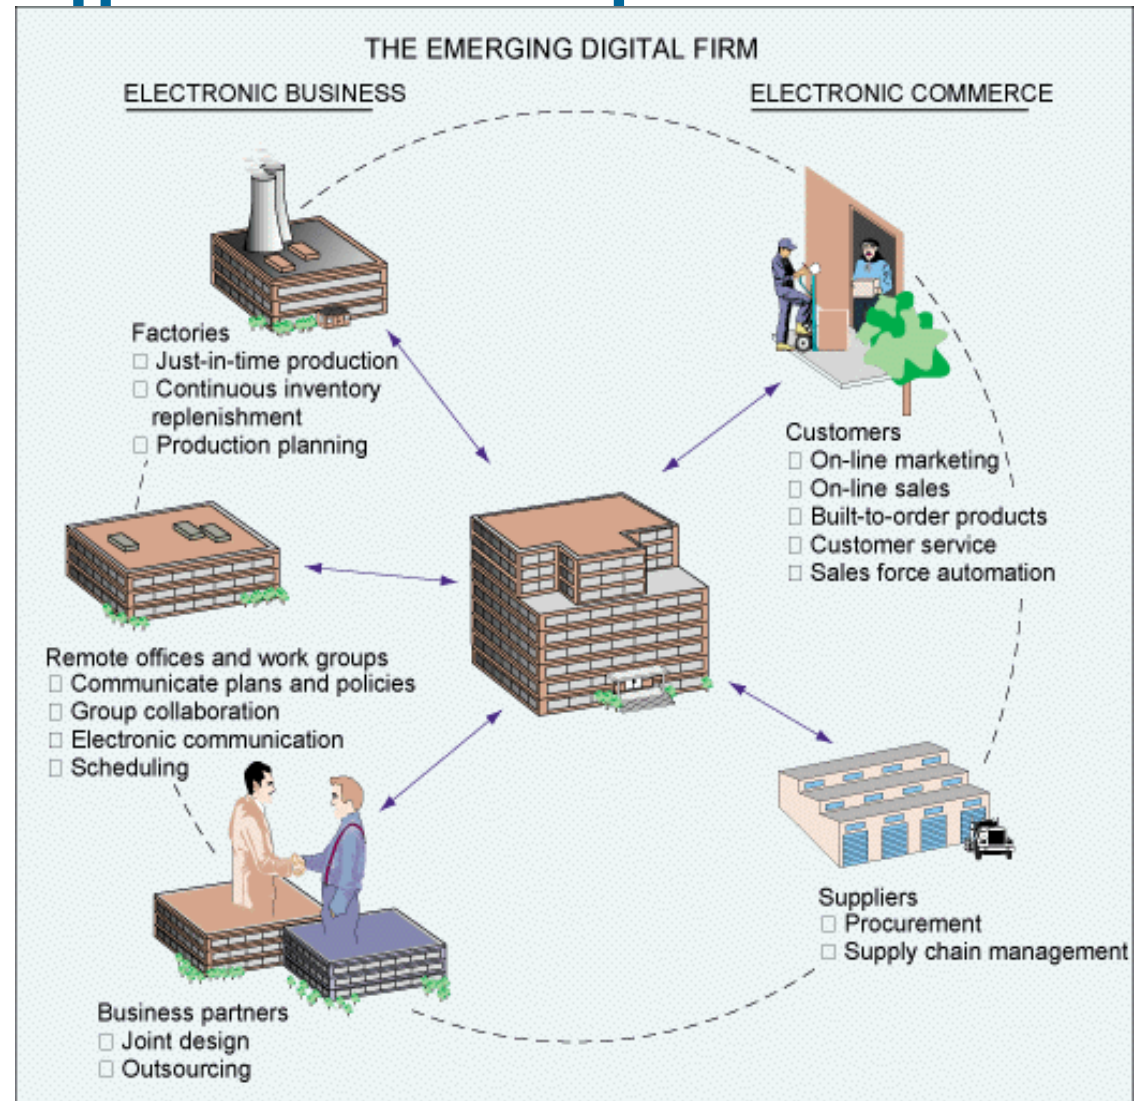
THE EMERGING DIGITAL FIRM

ELECTRONIC BUSINESS

ELECTRONIC COMMERCE

Factories
□ Just-in-time production
□ Continuous inventory replenishment
□ Production planning

Customers
□ On-line marketing
□ On-line sales
□ Built-to-order products
□ Customer service
□ Sales force automation

Remote offices and work groups
□ Communicate plans and policies
□ Group collaboration
□ Electronic communication
□ Scheduling

Suppliers
□ Procurement
□ Supply chain management

Business partners
□ Joint design
□ Outsourcing